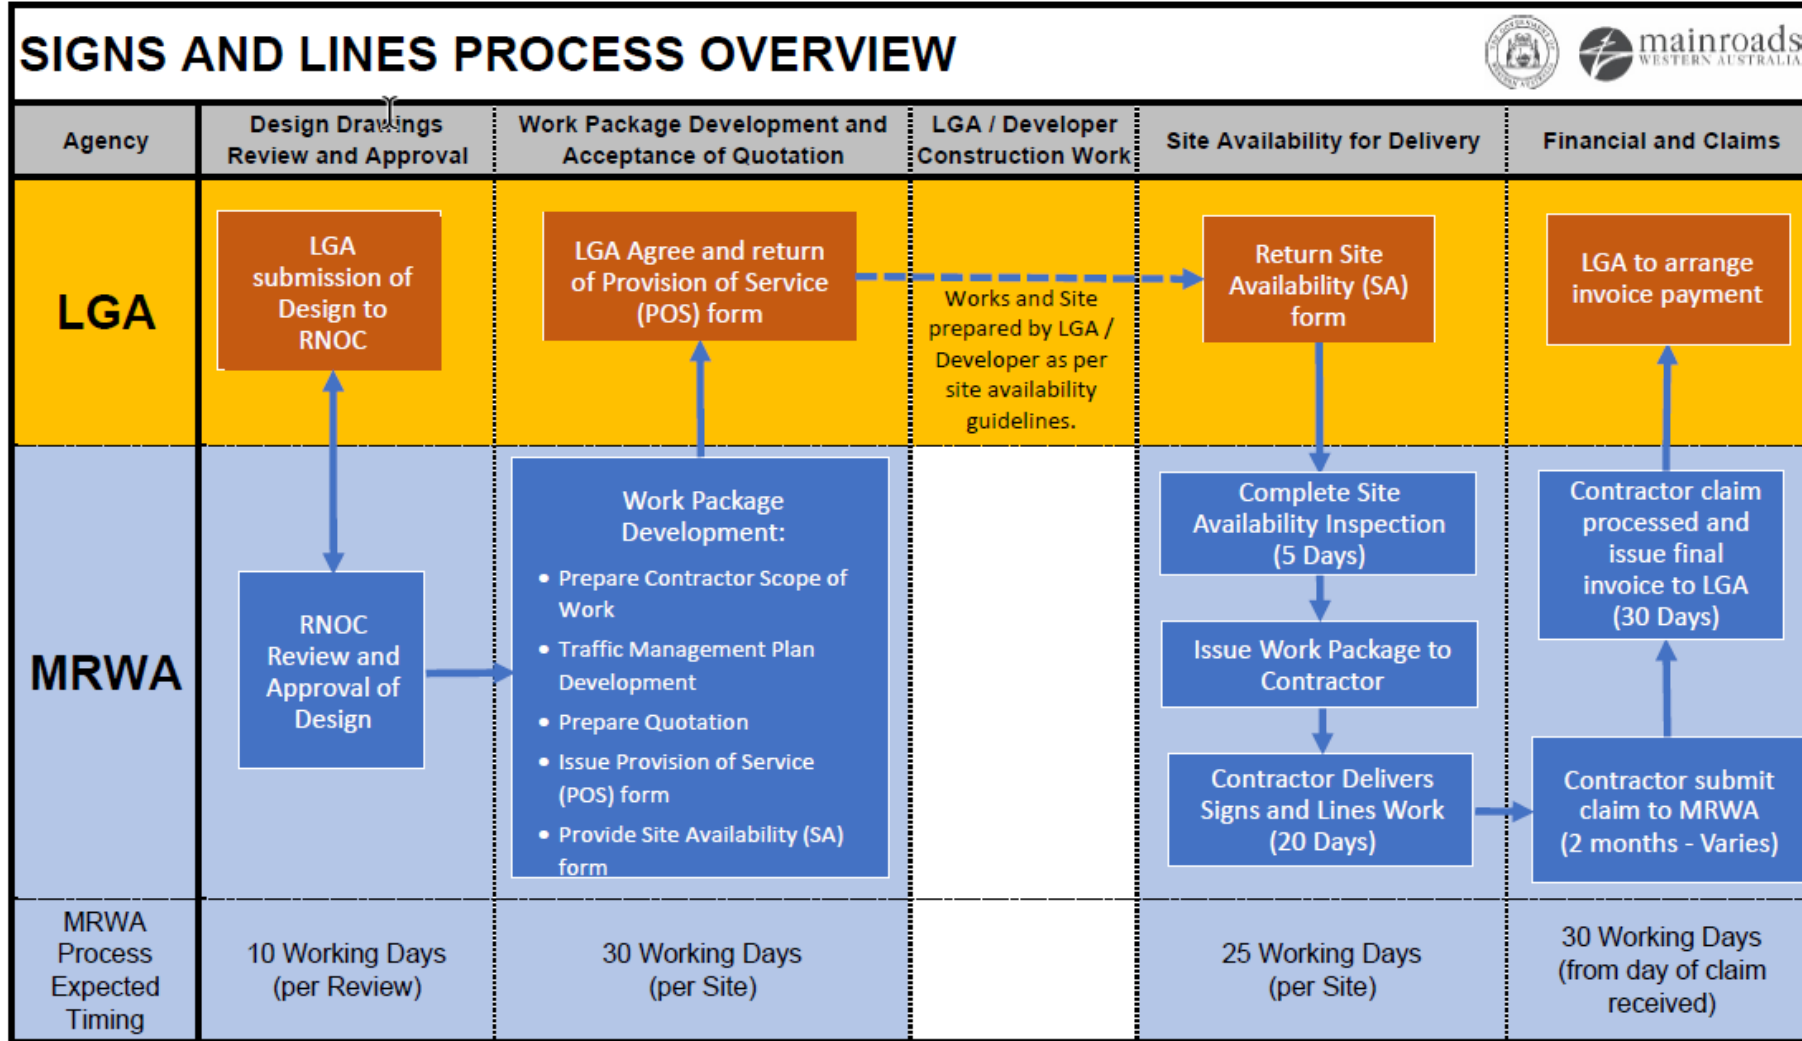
SIGNS AND LINES PROCESS OVERVIEW

mainroads WESTERN AUSTRALIA

| Agency | Design Drawings Review and Approval | Work Package Development and Acceptance of Quotation | LGA / Developer Construction Work | Site Availability for Delivery | Financial and Claims |
|---|---|---|---|---|---|
| LGA | LGA submission of Design to RNOC | LGA Agree and return of Provision of Service (POS) form | Works and Site prepared by LGA / Developer as per site availability guidelines. | Return Site Availability (SA) form | LGA to arrange invoice payment |
| MRWA | RNOC Review and Approval of Design | Work Package Development: • Prepare Contractor Scope of Work • Traffic Management Plan Development • Prepare Quotation • Issue Provision of Service (POS) form • Provide Site Availability (SA) form | | Complete Site Availability Inspection (5 Days) / Issue Work Package to Contractor / Contractor Delivers Signs and Lines Work (20 Days) | Contractor claim processed and issue final invoice to LGA (30 Days) / Contractor submit claim to MRWA (2 months - Varies) |
| MRWA Process Expected Timing | 10 Working Days (per Review) | 30 Working Days (per Site) | | 25 Working Days (per Site) | 30 Working Days (from day of claim received) |